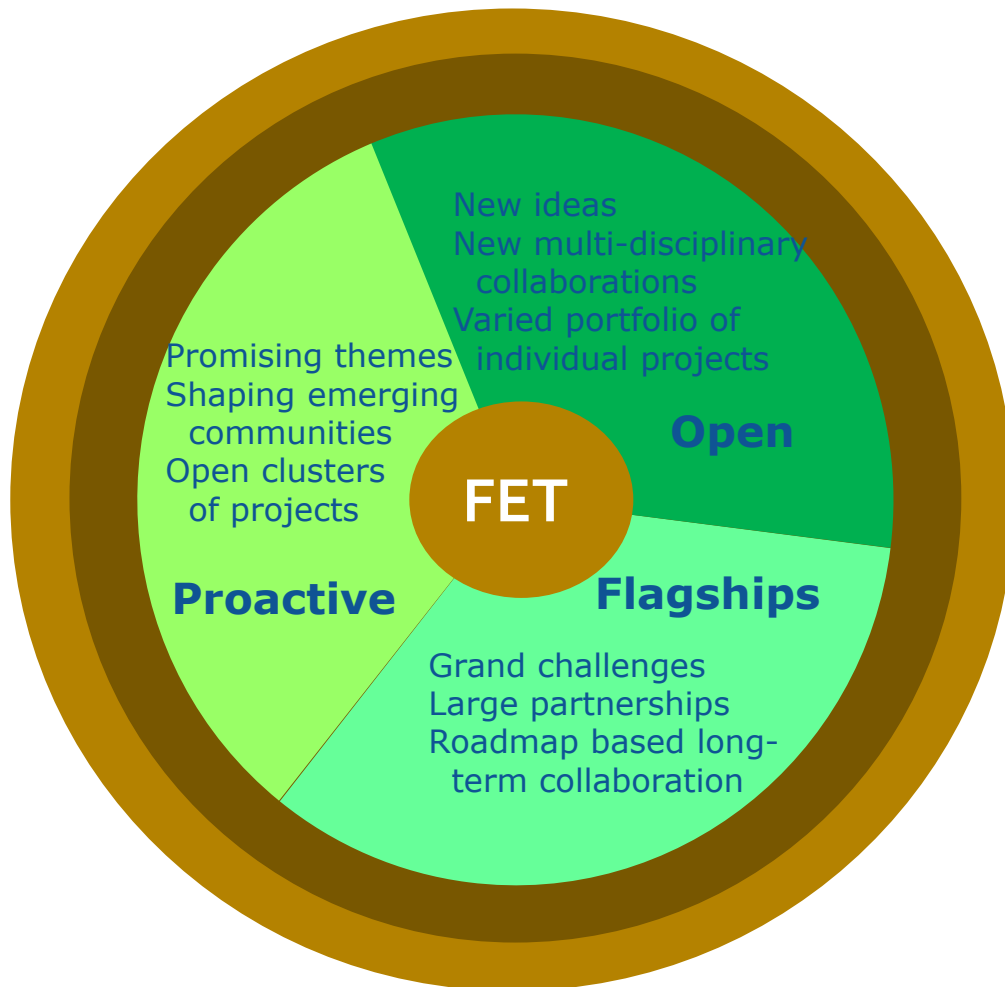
New ideas
New multi-disciplinary collaborations
Varied portfolio of individual projects

Open

Promising themes
Shaping emerging communities
Open clusters of projects

Proactive

FET

Flagships

Grand challenges
Large partnerships
Roadmap based long-term collaboration